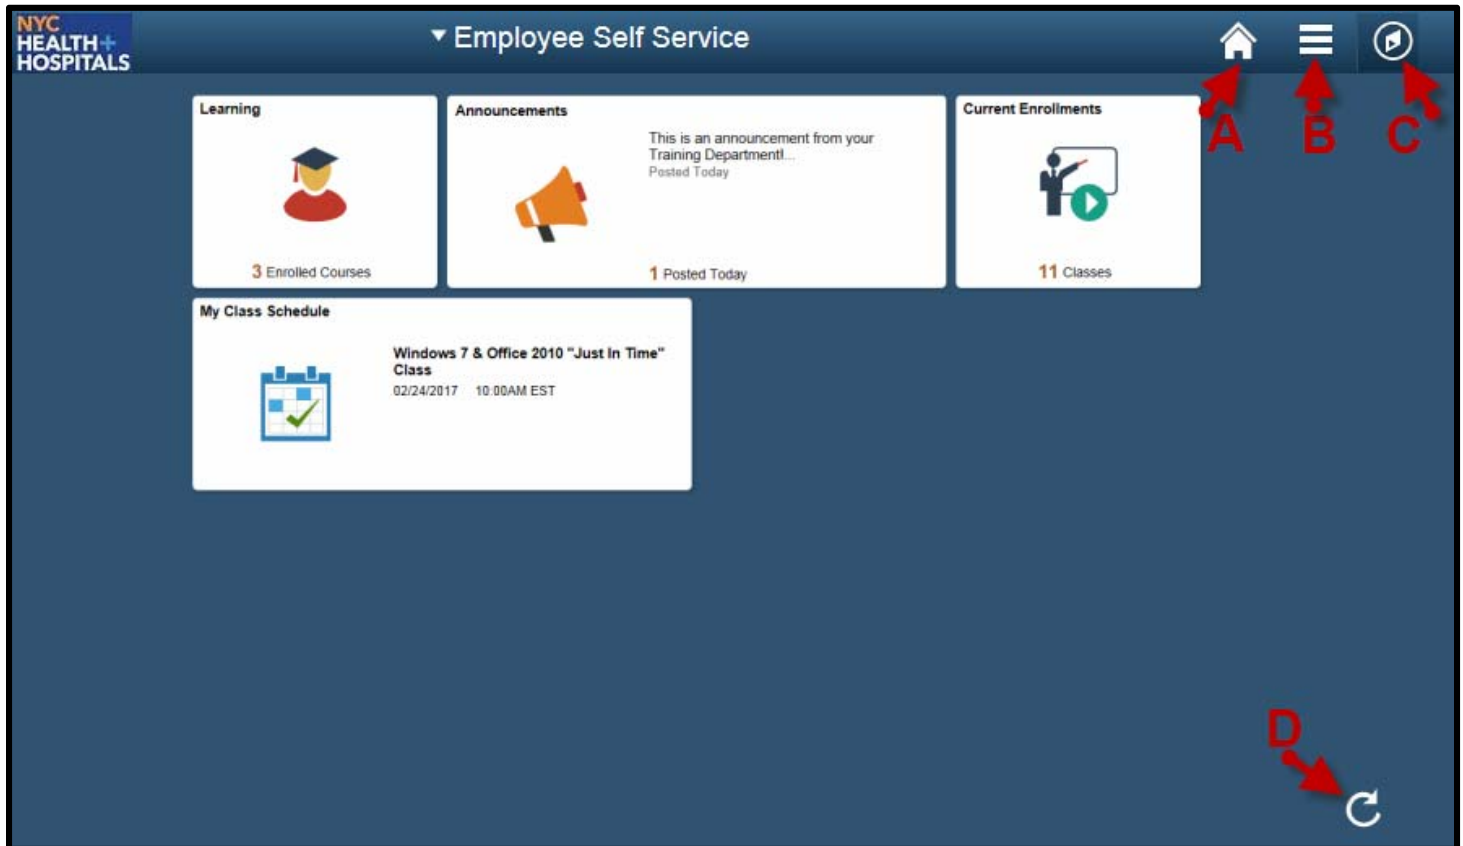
NYC HEALTH+ HOSPITALS

Employee Self Service

A B C

Learning

3 Enrolled Courses

Announcements

This is an announcement from your Training Department!...
Posted Today

1 Posted Today

Current Enrollments

11 Classes

My Class Schedule

Windows 7 & Office 2010 "Just In Time" Class
02/24/2017 10:00AM EST

D